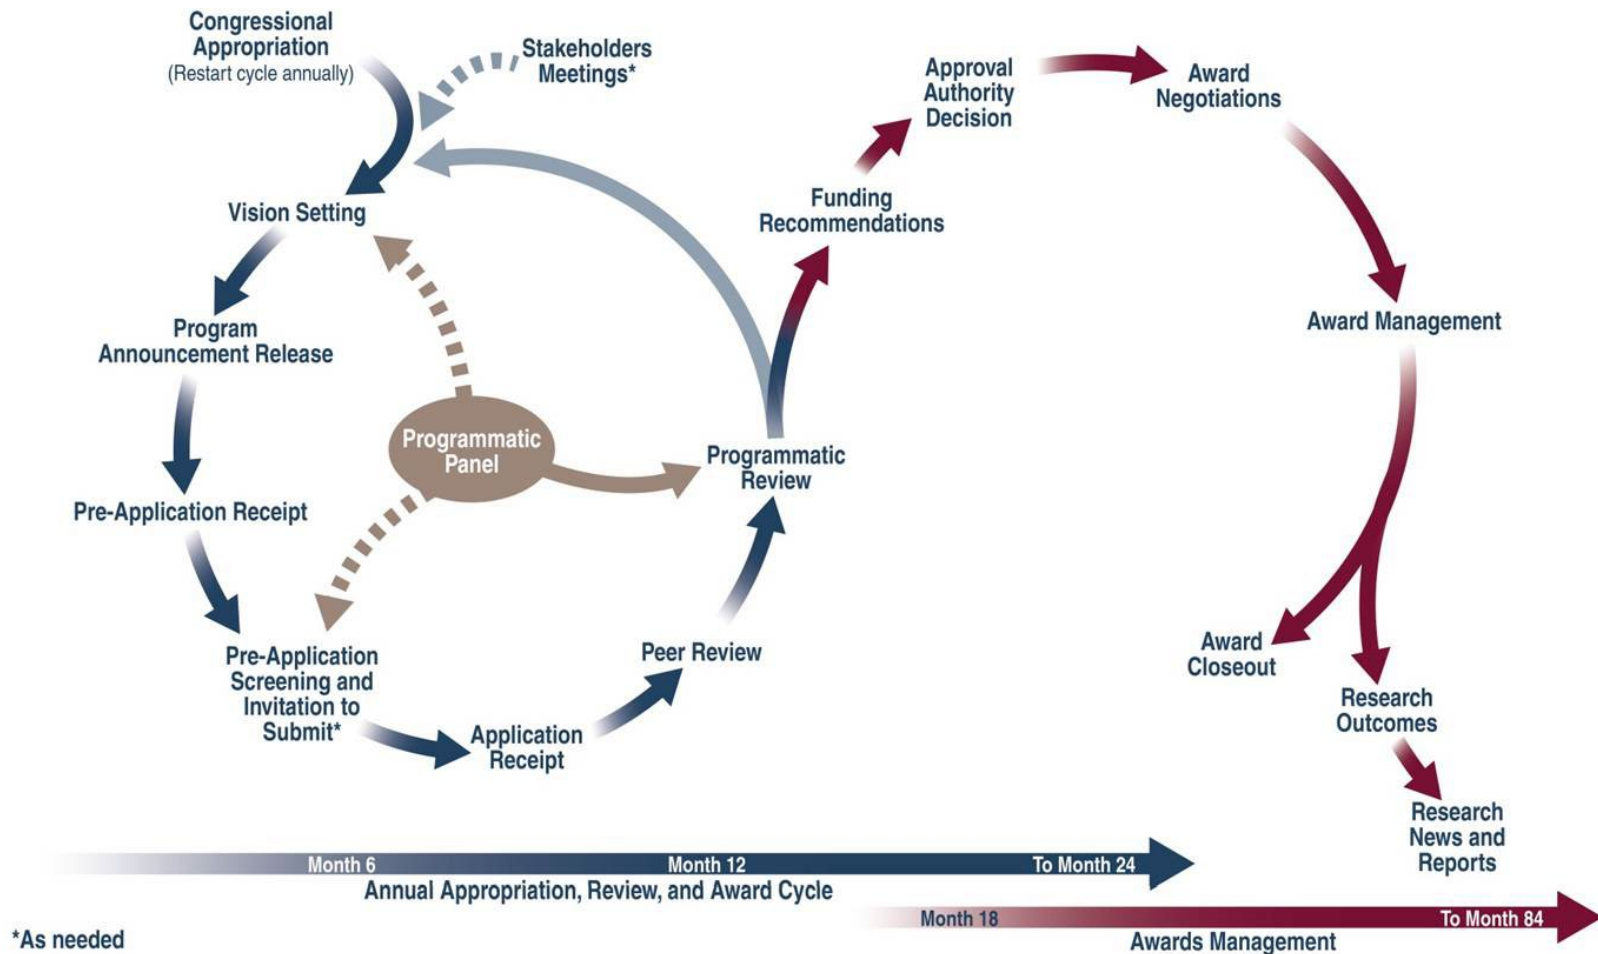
Congressional Appropriation
(Restart cycle annually)

Stakeholders Meetings*

Approval Authority Decision

Award Negotiations

Vision Setting

Funding Recommendations

Award Management

Program Announcement Release

Programmatic Panel

Programmatic Review

Pre-Application Receipt

Award Closeout

Peer Review

Pre-Application Screening and Invitation to Submit*

Research Outcomes

Application Receipt

Research News and Reports

Month 6
Month 12
To Month 24
Annual Appropriation, Review, and Award Cycle

Month 18
To Month 84
Awards Management

*As needed